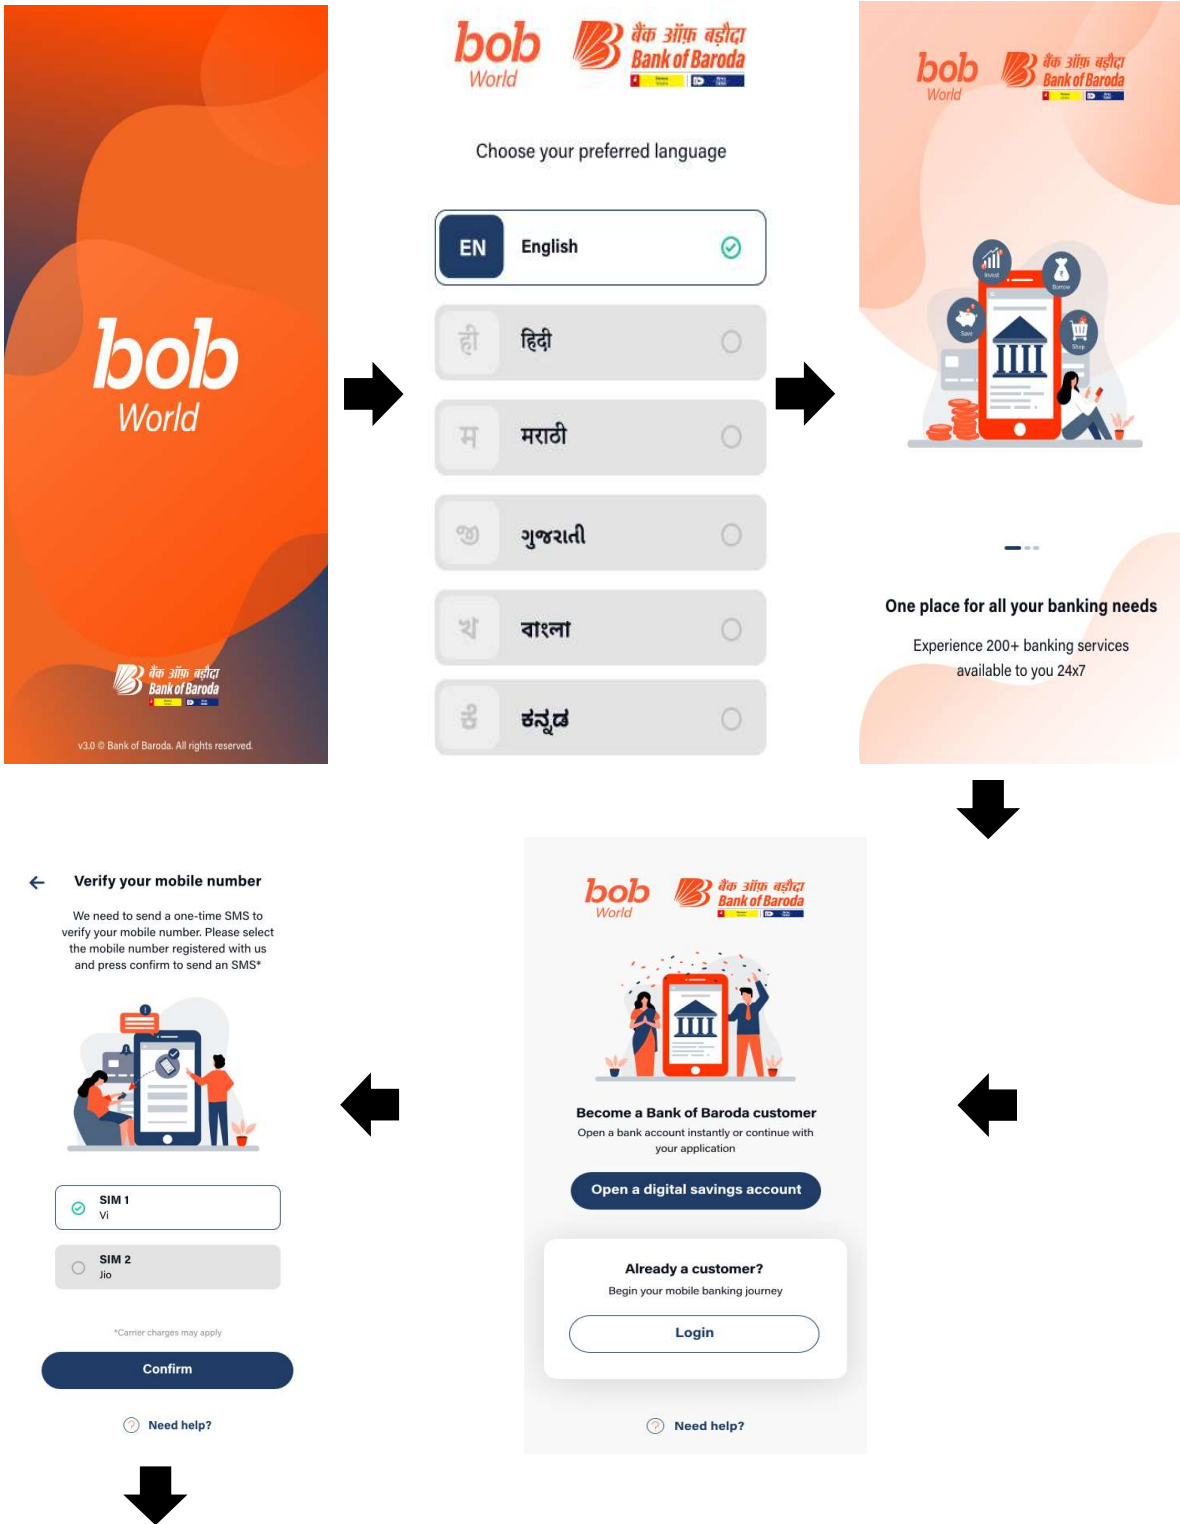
bob
World

बैंक ऑफ़ बड़ौदा
Bank of Baroda

v3.0 © Bank of Baroda. All rights reserved.

bob
World

बैंक ऑफ़ बड़ौदा
Bank of Baroda

Choose your preferred language

EN English

ही हिंदी

म मराठी

જી ગુજરાતી

খ বাংলা

ಕ ಕನ್ನಡ

bob
World

बैंक ऑफ़ बड़ौदा
Bank of Baroda

Invest
Borrow
Save
Shop

One place for all your banking needs

Experience 200+ banking services available to you 24x7

Verify your mobile number

We need to send a one-time SMS to verify your mobile number. Please select the mobile number registered with us and press confirm to send an SMS*

SIM 1
Vi

SIM 2
Jio

*Carrier charges may apply

Confirm

Need help?

bob
World

बैंक ऑफ़ बड़ौदा
Bank of Baroda

Become a Bank of Baroda customer

Open a bank account instantly or continue with your application

Open a digital savings account

Already a customer?

Begin your mobile banking journey

Login

Need help?